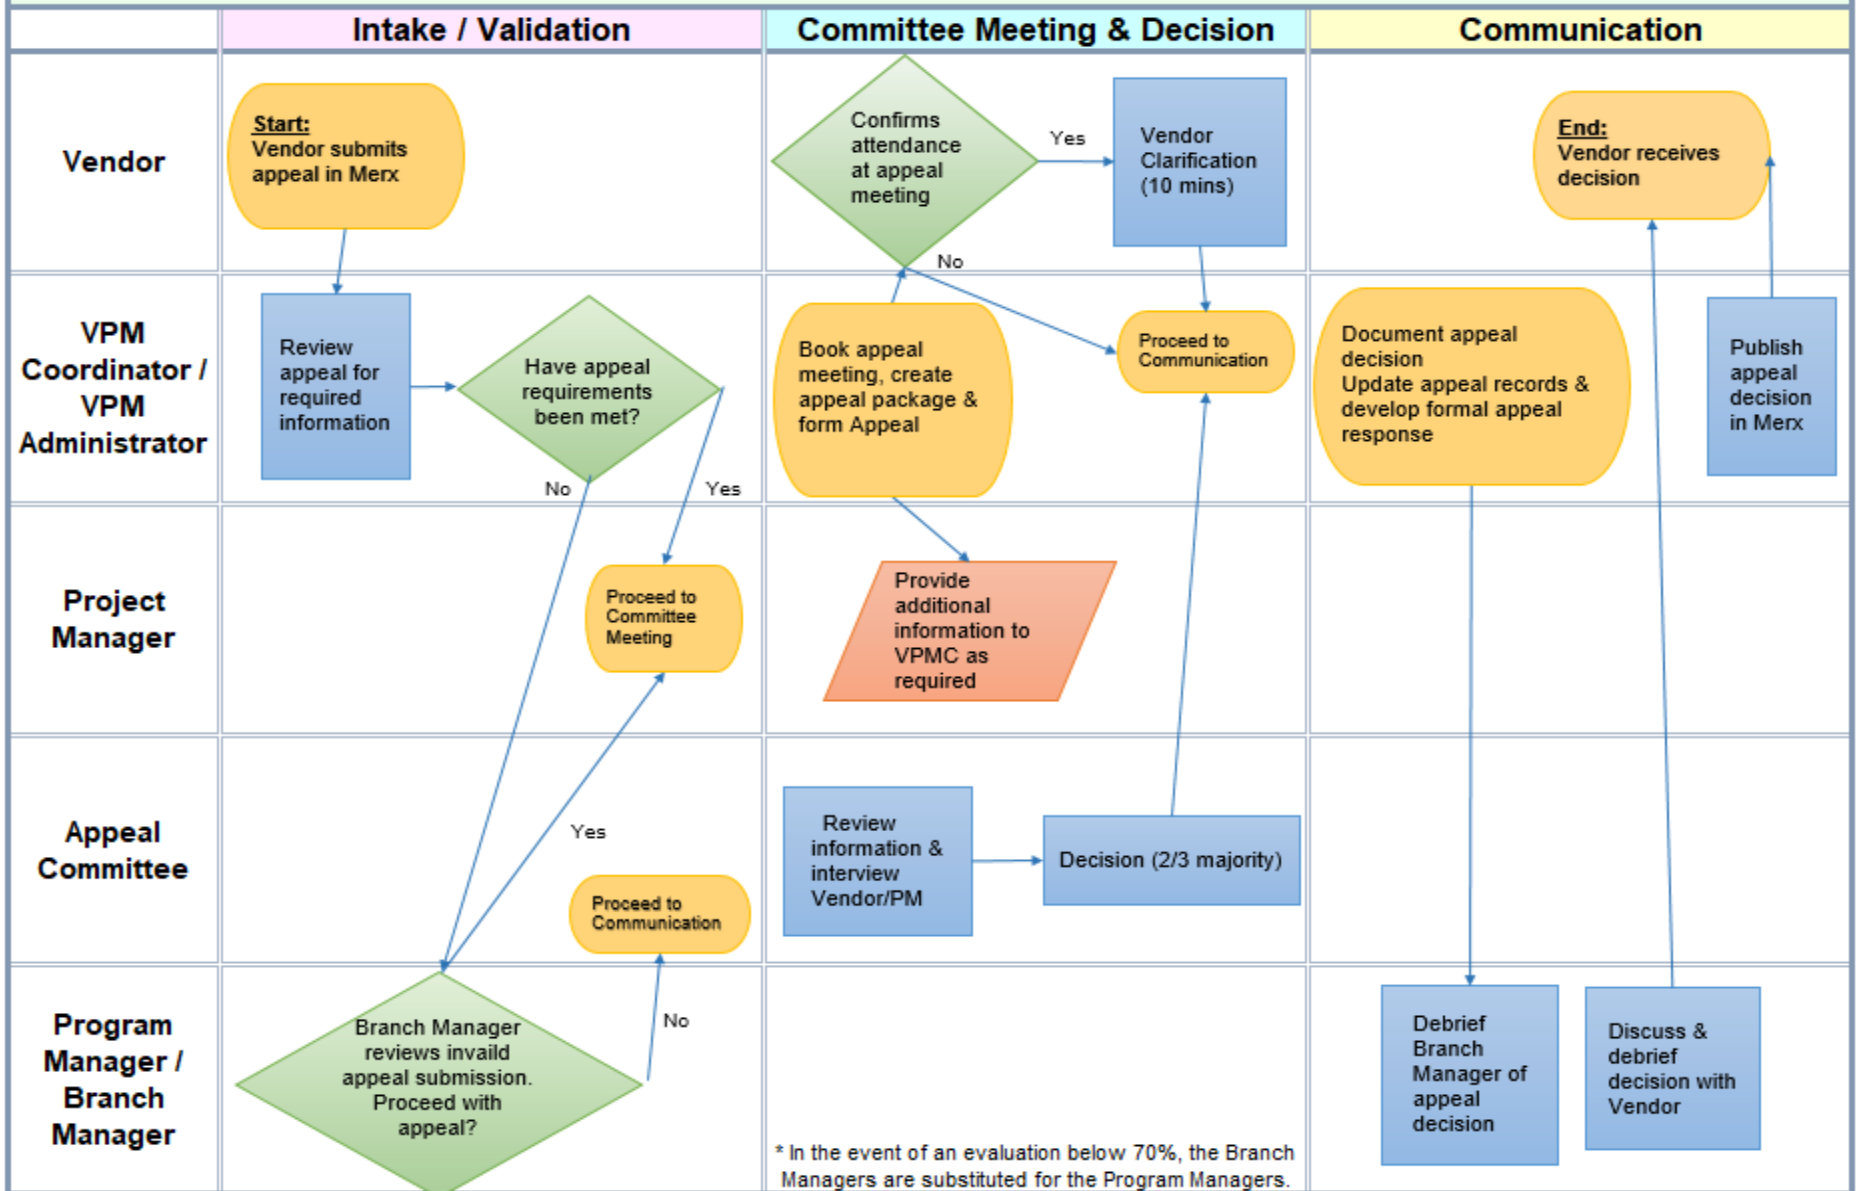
| | Intake / Validation | Committee Meeting & Decision | Communication |
|---|---|---|---|
| Vendor | Start: Vendor submits appeal in Merx | Confirms attendance at appeal meeting; Yes; Vendor Clarification (10 mins); No | End: Vendor receives decision |
| VPM Coordinator / VPM Administrator | Review appeal for required information; Have appeal requirements been met?; No; Yes | Book appeal meeting, create appeal package & form Appeal; Proceed to Communication | Document appeal decision Update appeal records & develop formal appeal response; Publish appeal decision in Merx |
| Project Manager | Proceed to Committee Meeting | Provide additional information to VPMC as required | |
| Appeal Committee | Yes; Proceed to Communication | Review information & interview Vendor/PM; Decision (2/3 majority) | |
| Program Manager / Branch Manager | Branch Manager reviews invaild appeal submission. Proceed with appeal?; No | * In the event of an evaluation below 70%, the Branch Managers are substituted for the Program Managers. | Debrief Branch Manager of appeal decision; Discuss & debrief decision with Vendor |